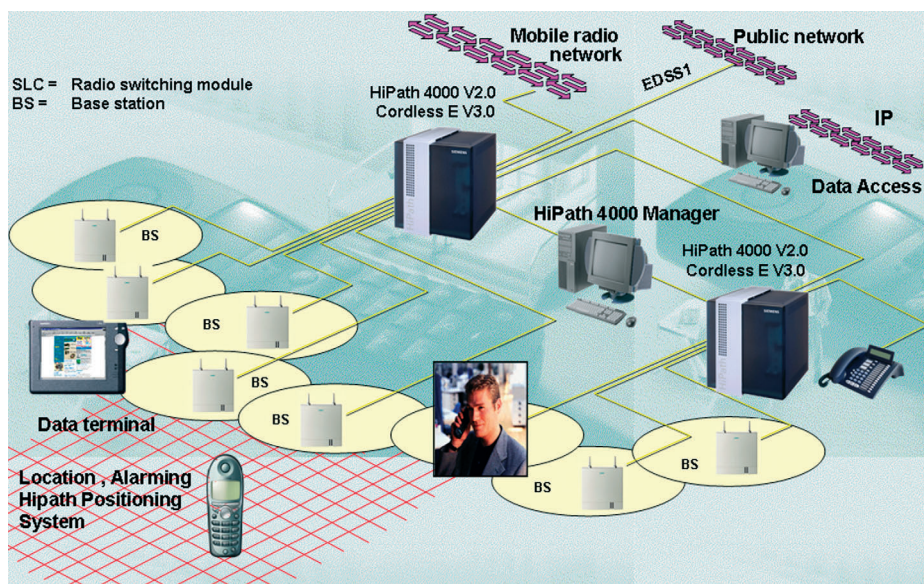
SLC = Radio switching module
BS = Base station

Mobile radio network

Public network

EDSS1

IP

Data Access

HiPath 4000 V2.0
Cordless E V3.0

HiPath 4000 Manager

HiPath 4000 V2.0
Cordless E V3.0

BS

BS

BS

BS

BS

BS

BS

Data terminal

Location , Alarming
Hipath Positioning
System